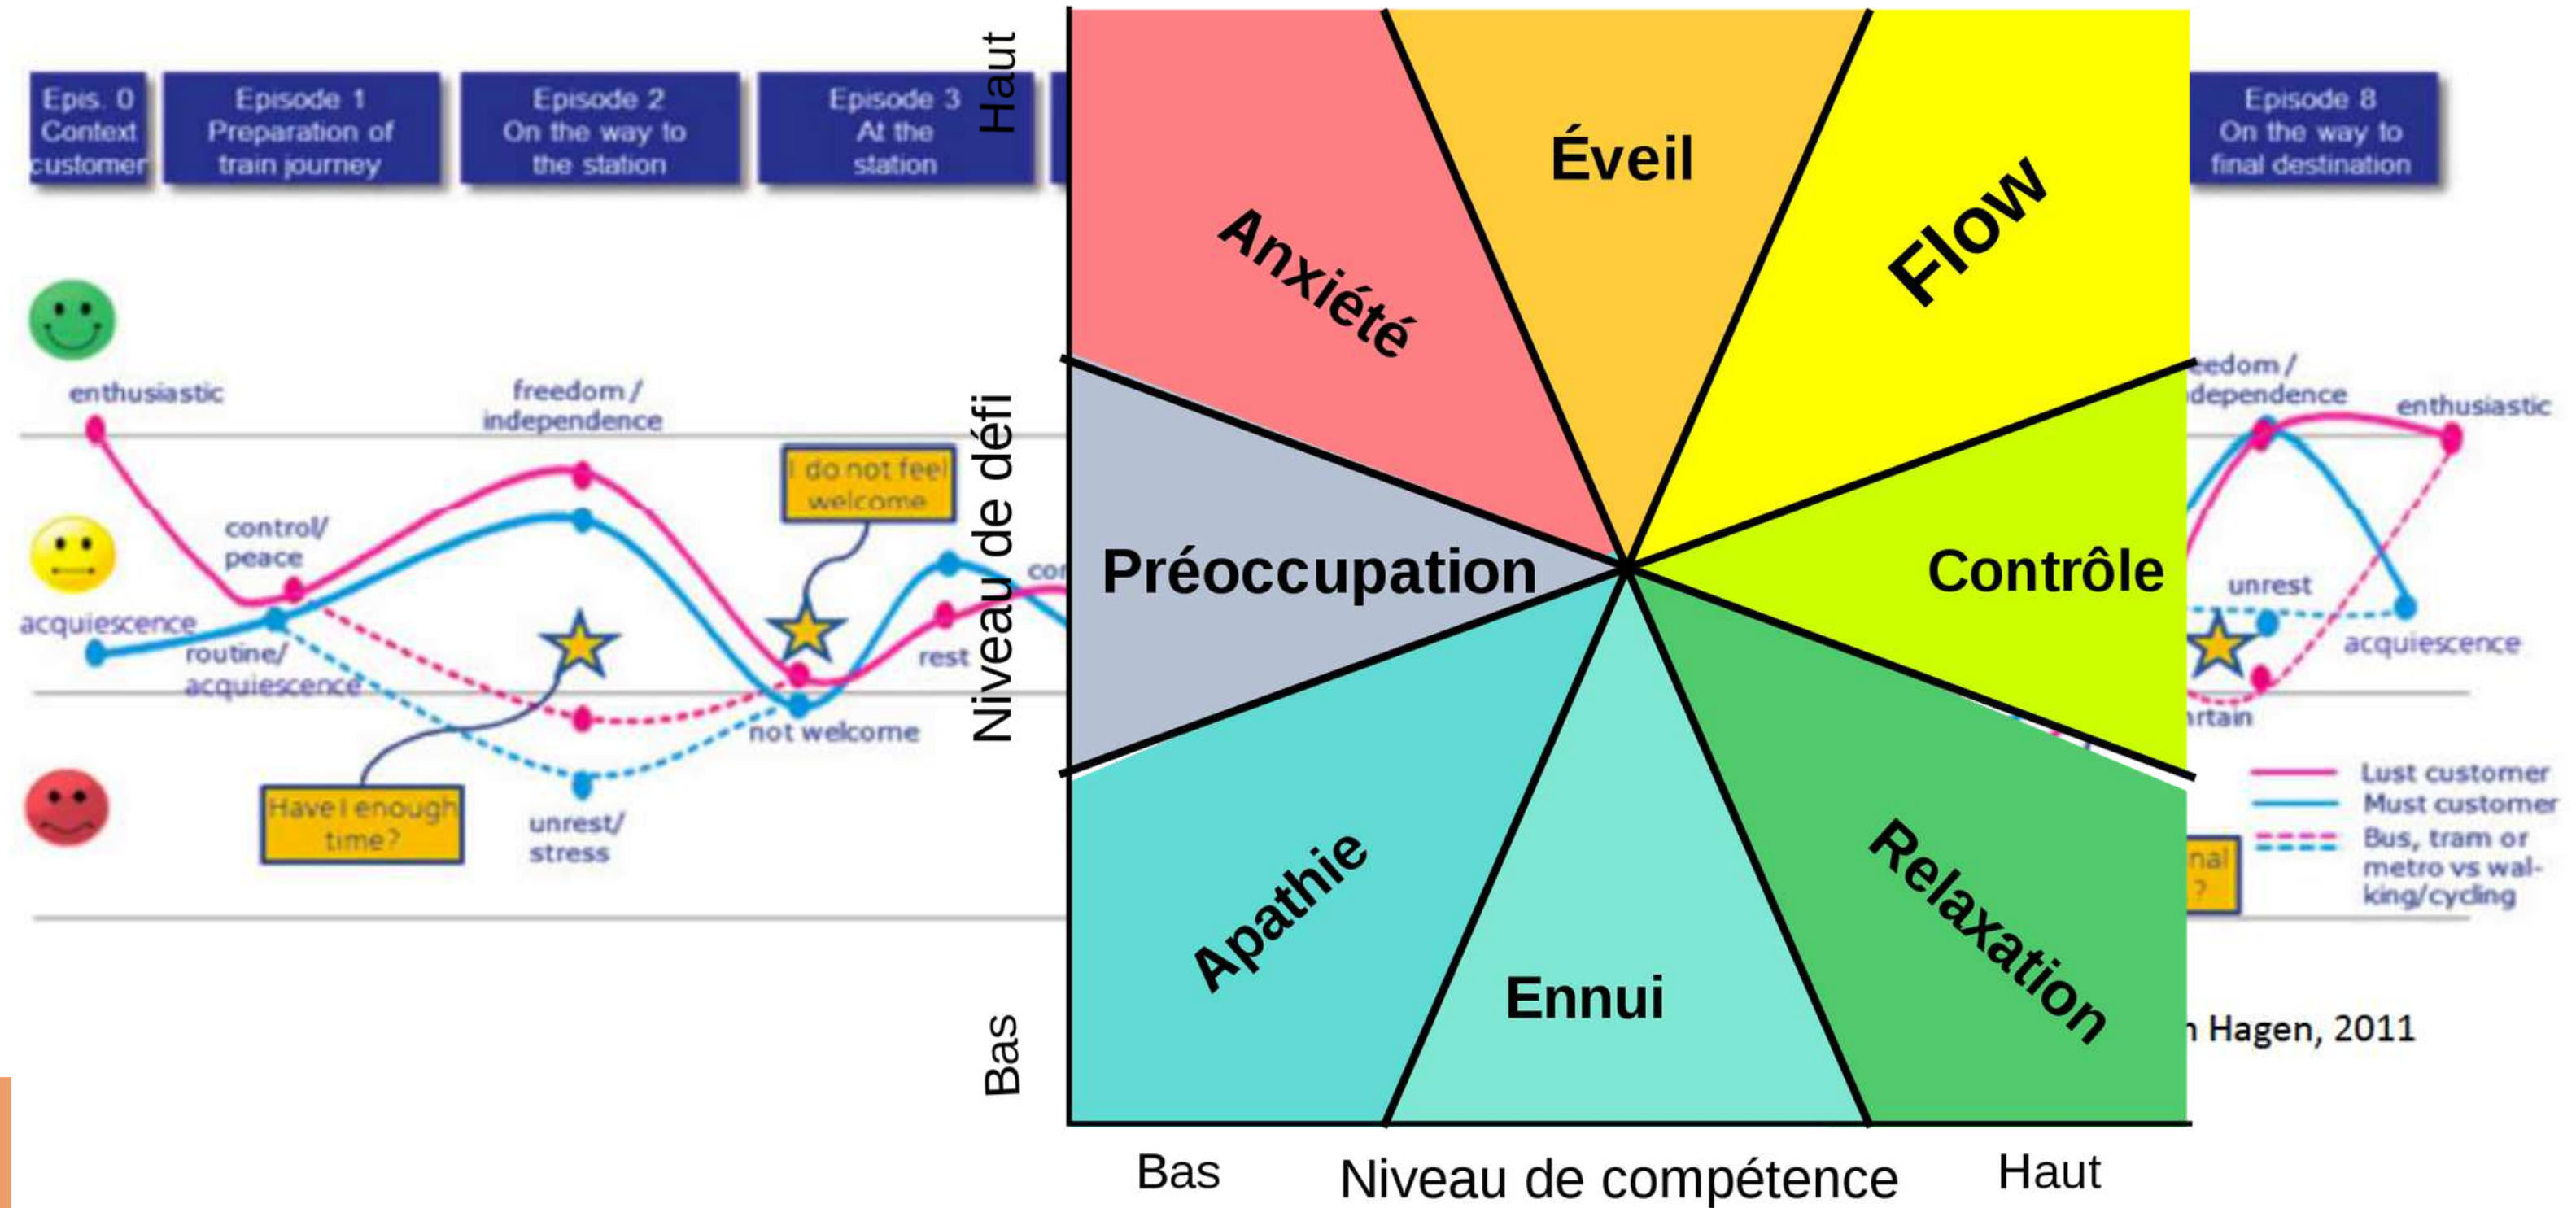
Epis. 0 Context customer

Episode 1 Preparation of train journey

Episode 2 On the way to the station

Episode 3 At the station

Episode 8 On the way to final destination

enthusiastic

control/ peace

acquiescence

routine/ acquiescence

freedom / independence

Have I enough time?

unrest/ stress

I do not feel welcome

not welcome

rest

co

eedom / dependence

enthusiastic

unrest

acquiescence

rtain

Lust customer

Must customer

Bus, tram or metro vs walking/cycling

nal ?

Hagen, 2011

Haut

Niveau de défi

Bas

Anxiété

Éveil

Flow

Préoccupation

Contrôle

Apathie

Ennui

Relaxation

Bas

Niveau de compétence

Haut